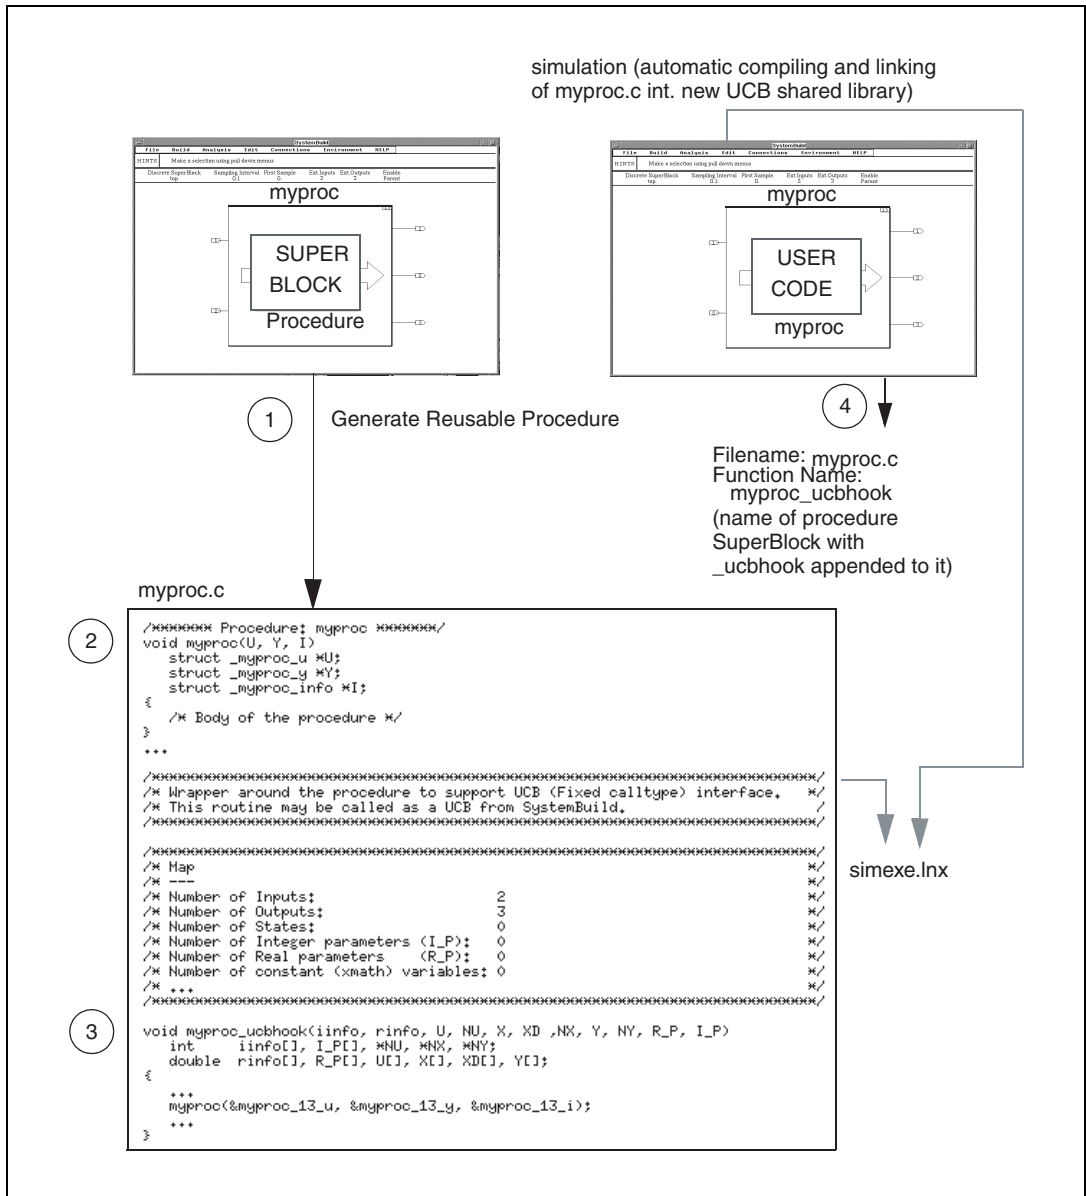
simulation (automatic compiling and linking of myproc.c int. new UCB shared library)

SystemBuild
File Build Analysis Edit Connections Environment HELP
HINTS Make a selection using pull down menus
Discrete SuperBlock top Sampling Interval 0.1 First Sample 0. Ext.Inputs 2 Ext.Outputs 3 Enable Parent

myproc

SUPER BLOCK

Procedure

SystemBuild
File Build Analysis Edit Connections Environment HELP
HINTS Make a selection using pull down menus
Discrete SuperBlock top Sampling Interval 0.1 First Sample 0. Ext.Inputs 2 Ext.Outputs 3 Enable Parent

myproc

USER CODE

myproc

1 Generate Reusable Procedure

4

Filename: myproc.c
Function Name: myproc_ucbhook
(name of procedure SuperBlock with _ucbhook appended to it)

myproc.c

2
```
/******* Procedure: myproc *******/
void myproc(U, Y, I)
   struct _myproc_u *U;
   struct _myproc_y *Y;
   struct _myproc_info *I;
{
   /* Body of the procedure */
}
...

/**********************************************************************/
/* Wrapper around the procedure to support UCB (Fixed calltype) interface.  */
/* This routine may be called as a UCB from SystemBuild.                    /
/**********************************************************************/

/**********************************************************************/
/* Map                                                                  */
/* ---                                                                  */
/* Number of Inputs:                          2                         */
/* Number of Outputs:                         3                         */
/* Number of States:                          0                         */
/* Number of Integer parameters (I_P):        0                         */
/* Number of Real parameters    (R_P):        0                         */
/* Number of constant (xmath) variables: 0                              */
/* ...                                                                  */
/**********************************************************************/
```

3
```
void myproc_ucbhook(iinfo, rinfo, U, NU, X, XD ,NX, Y, NY, R_P, I_P)
   int     iinfo[], I_P[], *NU, *NX, *NY;
   double  rinfo[], R_P[], U[], X[], XD[], Y[];
{
   ...
   myproc(&myproc_13_u, &myproc_13_y, &myproc_13_i);
   ...
}
```

simexe.lnx